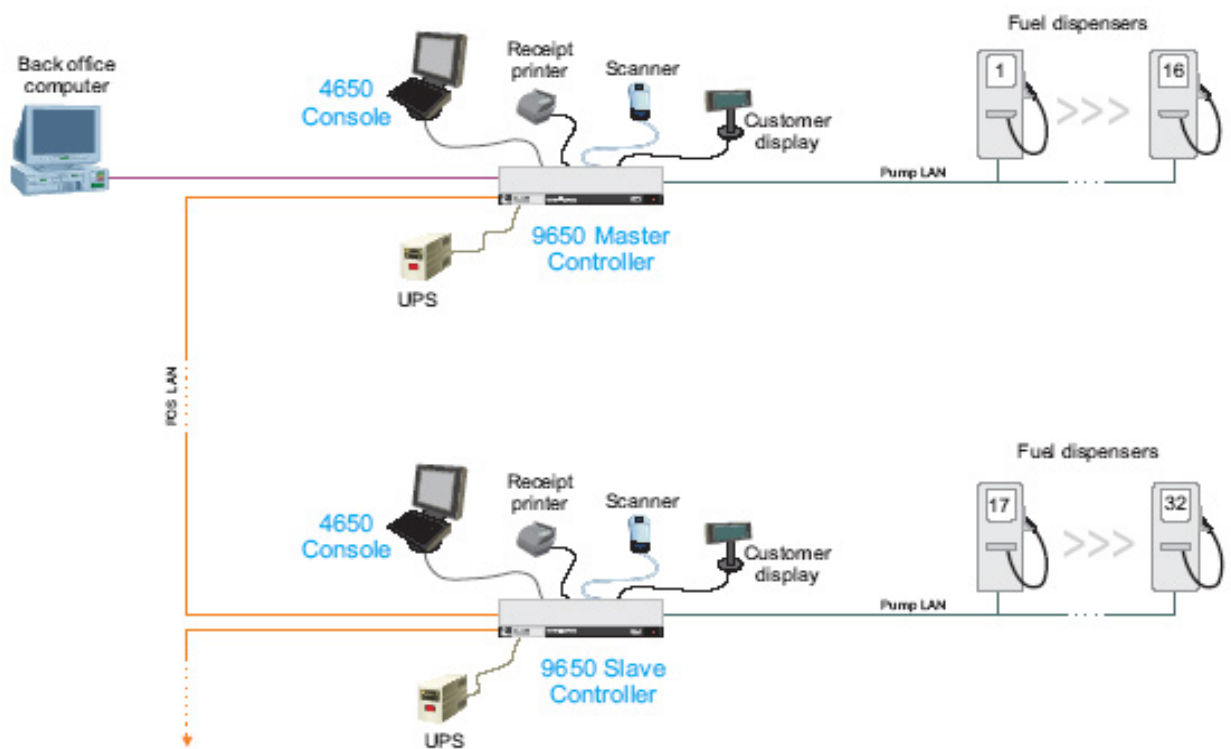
Back office computer

4650 Console

Receipt printer

Scanner

Customer display

Fuel dispensers

1

16

Pump LAN

9650 Master Controller

UPS

POS LAN

4650 Console

Receipt printer

Scanner

Customer display

Fuel dispensers

17

32

Pump LAN

9650 Slave Controller

UPS